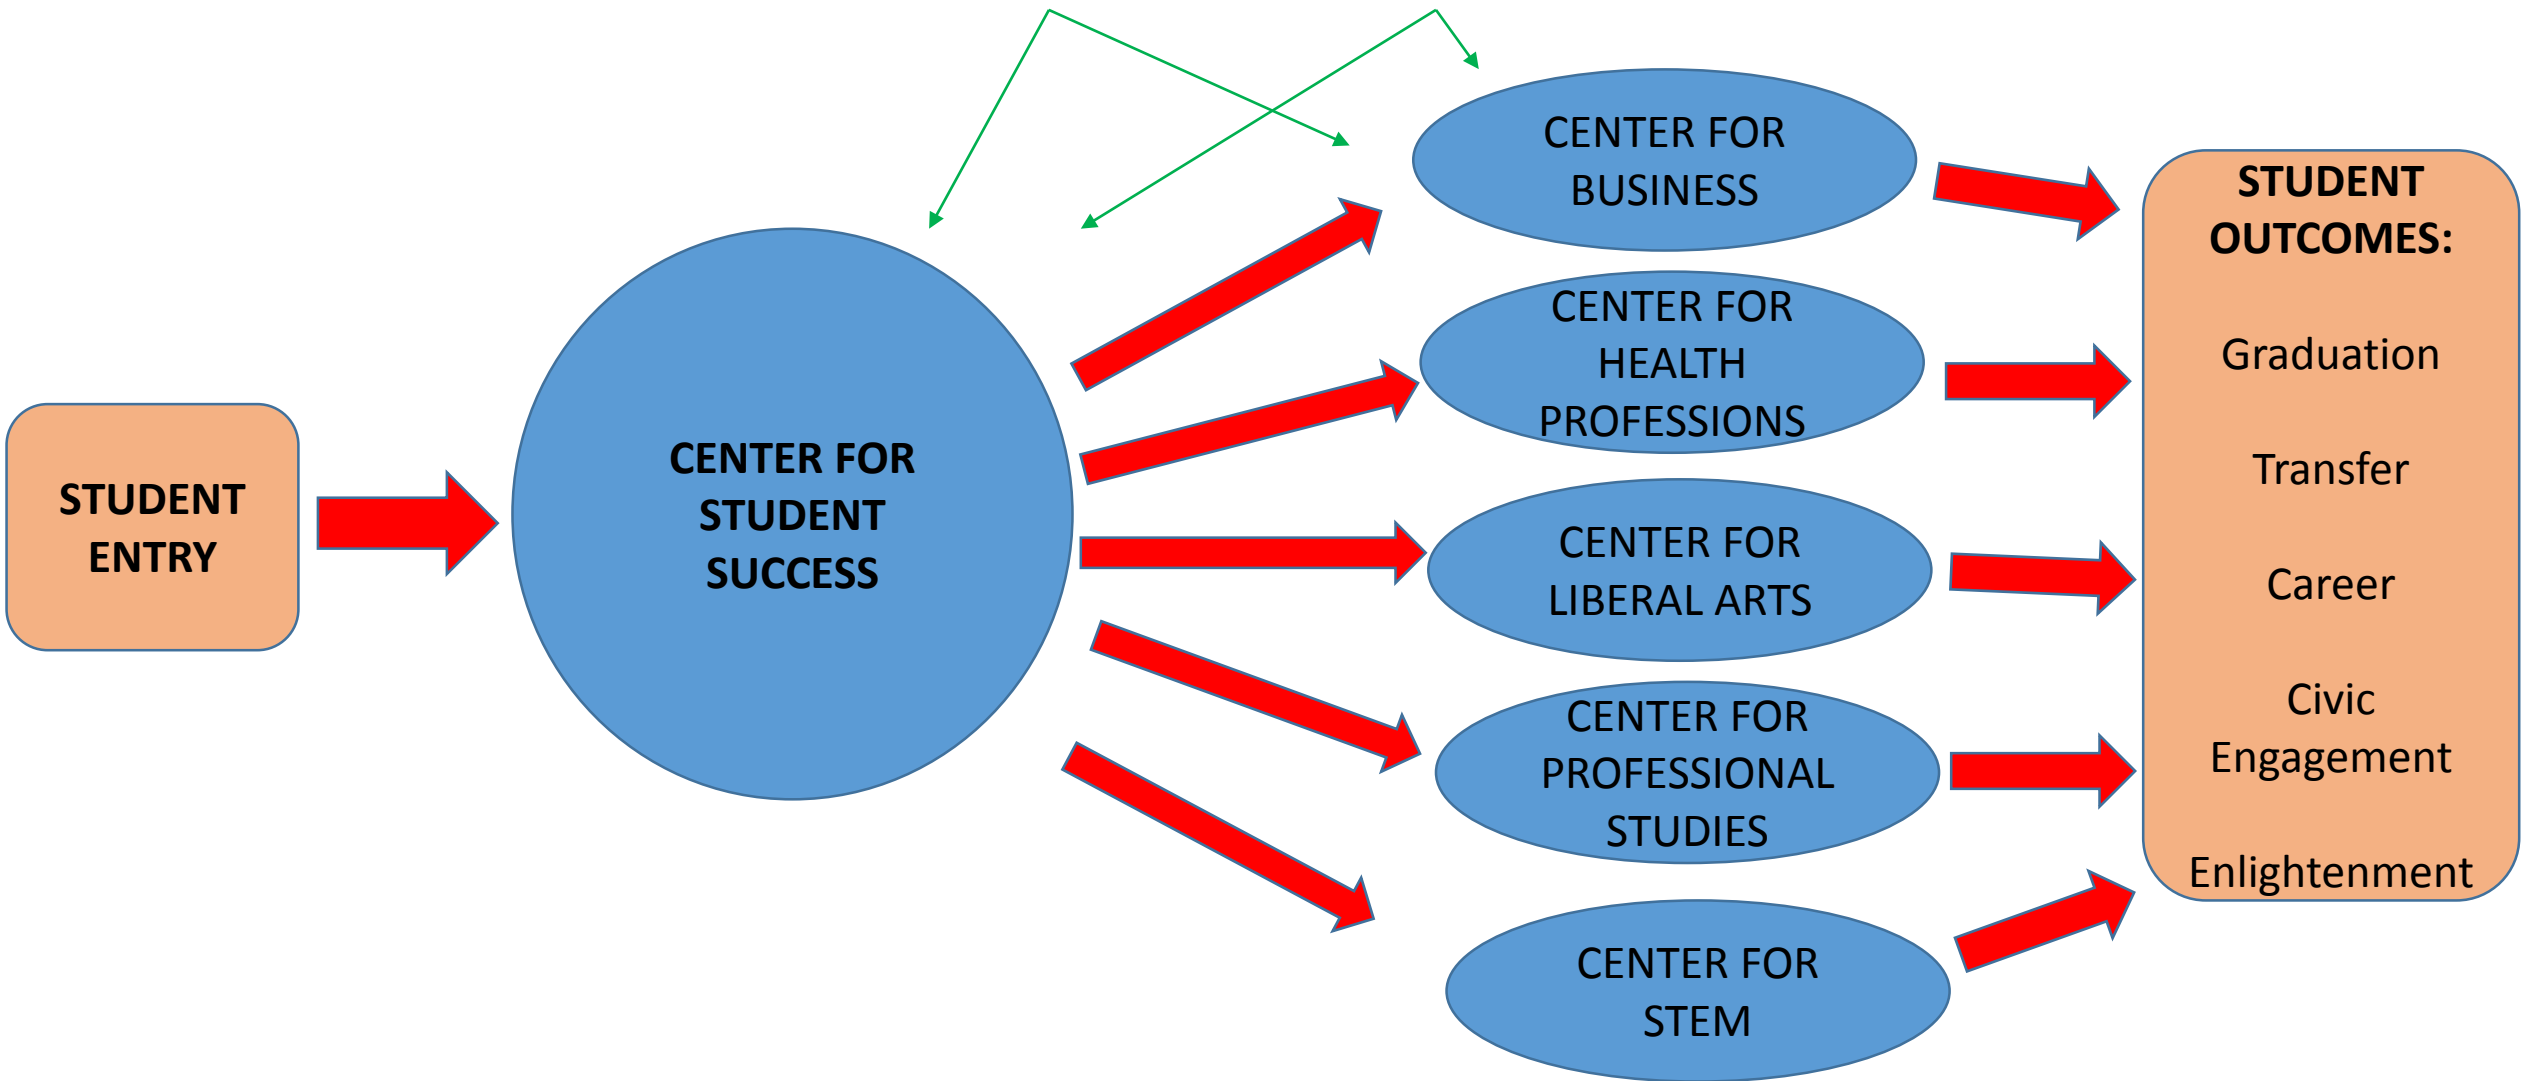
STUDENT ENTRY

CENTER FOR STUDENT SUCCESS

CENTER FOR BUSINESS

CENTER FOR HEALTH PROFESSIONS

CENTER FOR LIBERAL ARTS

CENTER FOR PROFESSIONAL STUDIES

CENTER FOR STEM

STUDENT OUTCOMES:

Graduation

Transfer

Career

Civic Engagement

Enlightenment